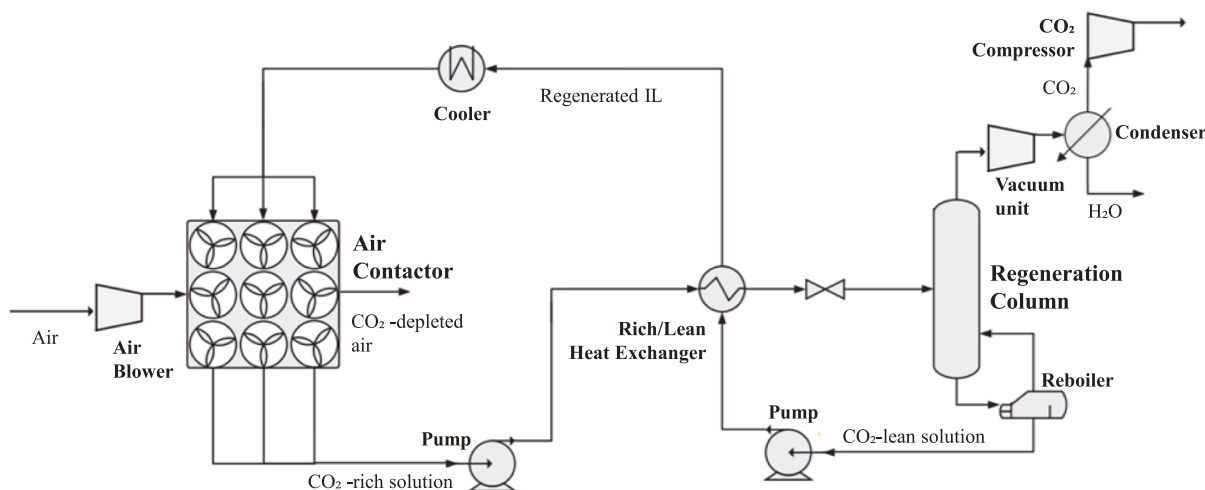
Cooler

Regenerated IL

$CO_2$ Compressor

$CO_2$

Condenser

Vacuum unit

$H_2O$

Air Contactor

Air

Air Blower

$CO_2$ -depleted air

Regeneration Column

Rich/Lean Heat Exchanger

Reboiler

Pump

Pump

$CO_2$-lean solution

$CO_2$ -rich solution